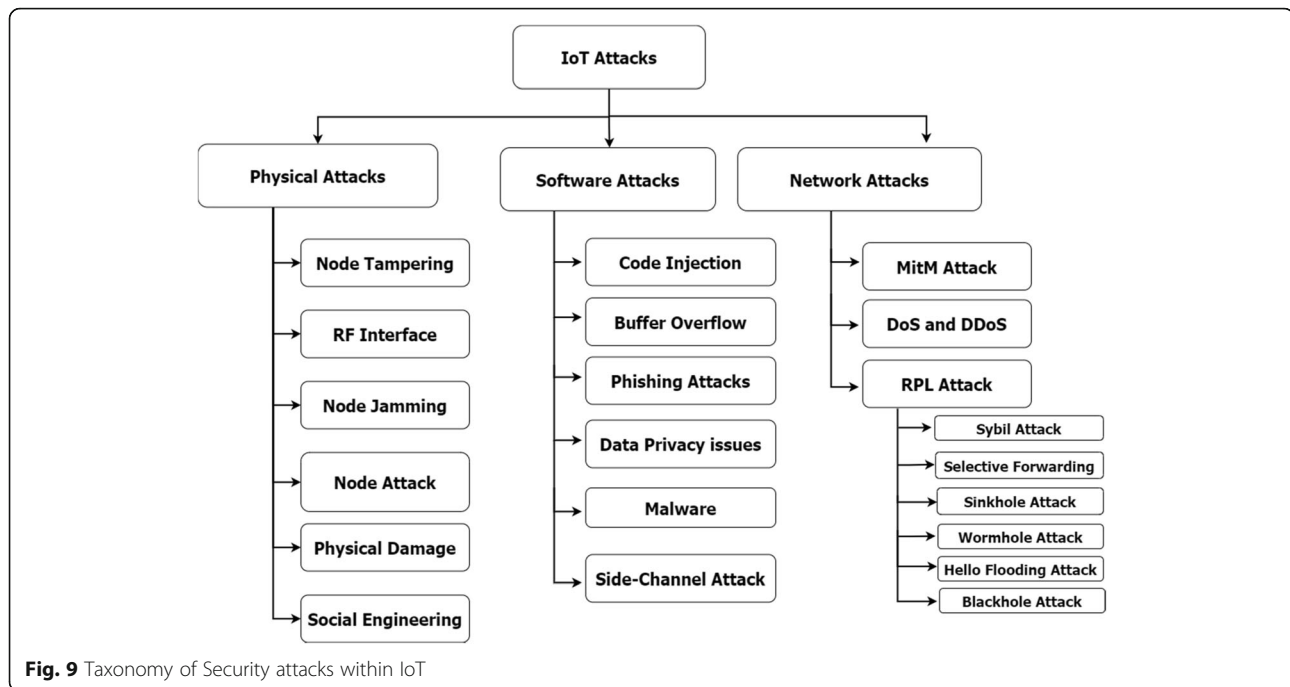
IoT Attacks

Physical Attacks

Node Tampering

RF Interface

Node Jamming

Node Attack

Physical Damage

Social Engineering

Software Attacks

Code Injection

Buffer Overflow

Phishing Attacks

Data Privacy issues

Malware

Side-Channel Attack

Network Attacks

MitM Attack

DoS and DDoS

RPL Attack

Sybil Attack

Selective Forwarding

Sinkhole Attack

Wormhole Attack

Hello Flooding Attack

Blackhole Attack

Fig. 9 Taxonomy of Security attacks within IoT